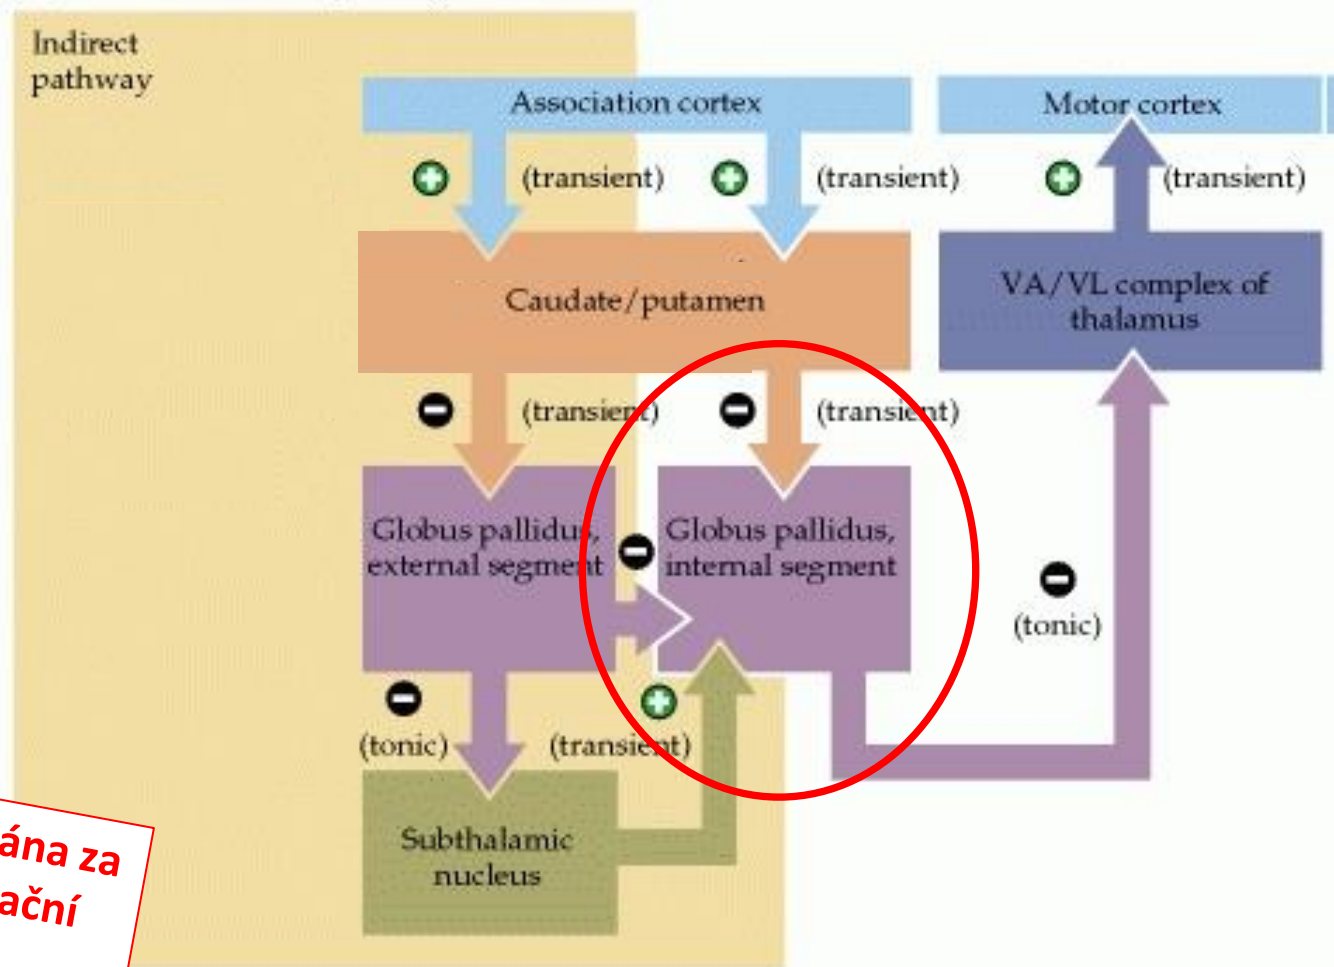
Indirect pathway

Association cortex

Motor cortex

(transient)

(transient)

(transient)

Caudate/putamen

VA/VL complex of thalamus

(transient)

(transient)

Globus pallidus, external segment

Globus pallidus, internal segment

(tonic)

(tonic)

(transient)

Subthalamic nucleus

ána za
ační